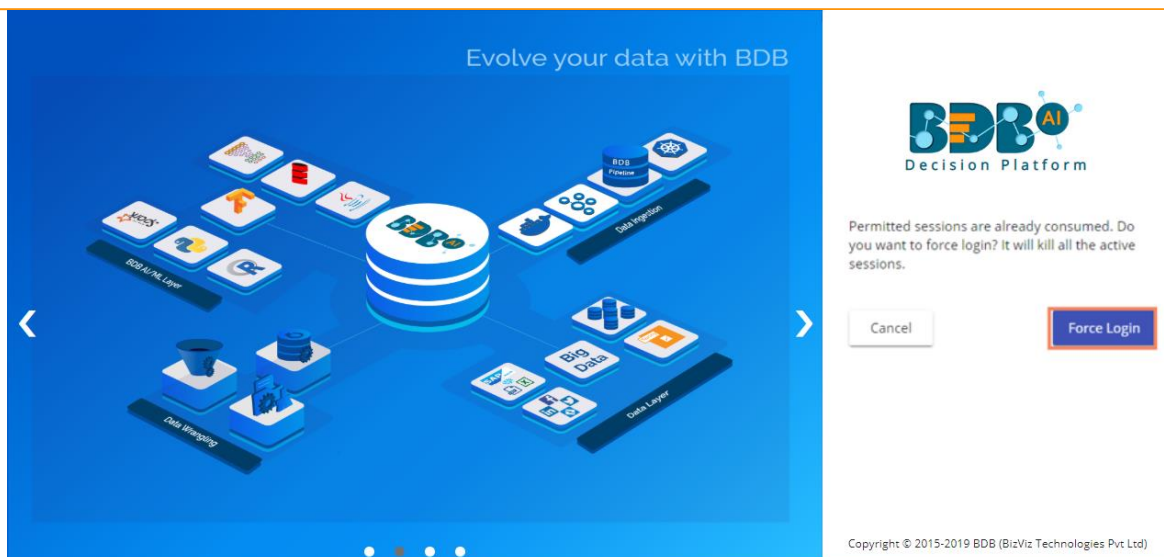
Evolve your data with BDB

BDB AI/ML Layer

Data Ingestion

BDB Pipeline

Big Data

Data Wrangling

Data Layer

‹

›

BDB AI
Decision Platform

Permitted sessions are already consumed. Do you want to force login? It will kill all the active sessions.

Cancel

Force Login

Copyright © 2015-2019 BDB (BizViz Technologies Pvt Ltd)